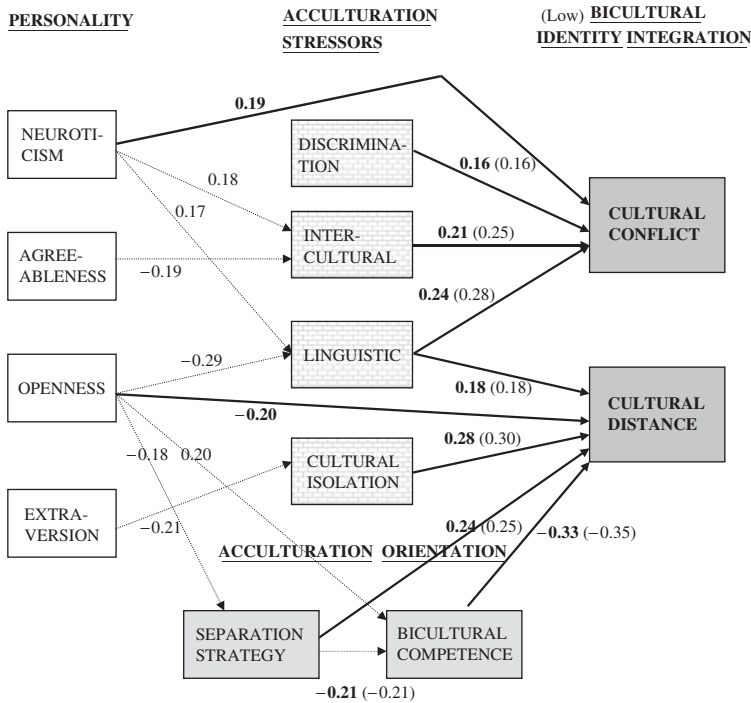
PERSONALITY

ACCULTURATION STRESSORS

(Low) BICULTURAL IDENTITY INTEGRATION

0.19

NEUROTICISM

DISCRIMINATION

0.16 (0.16)

0.18

0.17

INTERCULTURAL

0.21 (0.25)

CULTURAL CONFLICT

AGREEABLENESS

−0.19

0.24 (0.28)

−0.29

LINGUISTIC

OPENNESS

0.18 (0.18)

−0.20

CULTURAL DISTANCE

0.28 (0.30)

−0.18

0.20

CULTURAL ISOLATION

EXTRAVERSION

−0.21

0.24 (0.25)

−0.33 (−0.35)

ACCULTURATION ORIENTATION

SEPARATION STRATEGY

BICULTURAL COMPETENCE

−0.21 (−0.21)